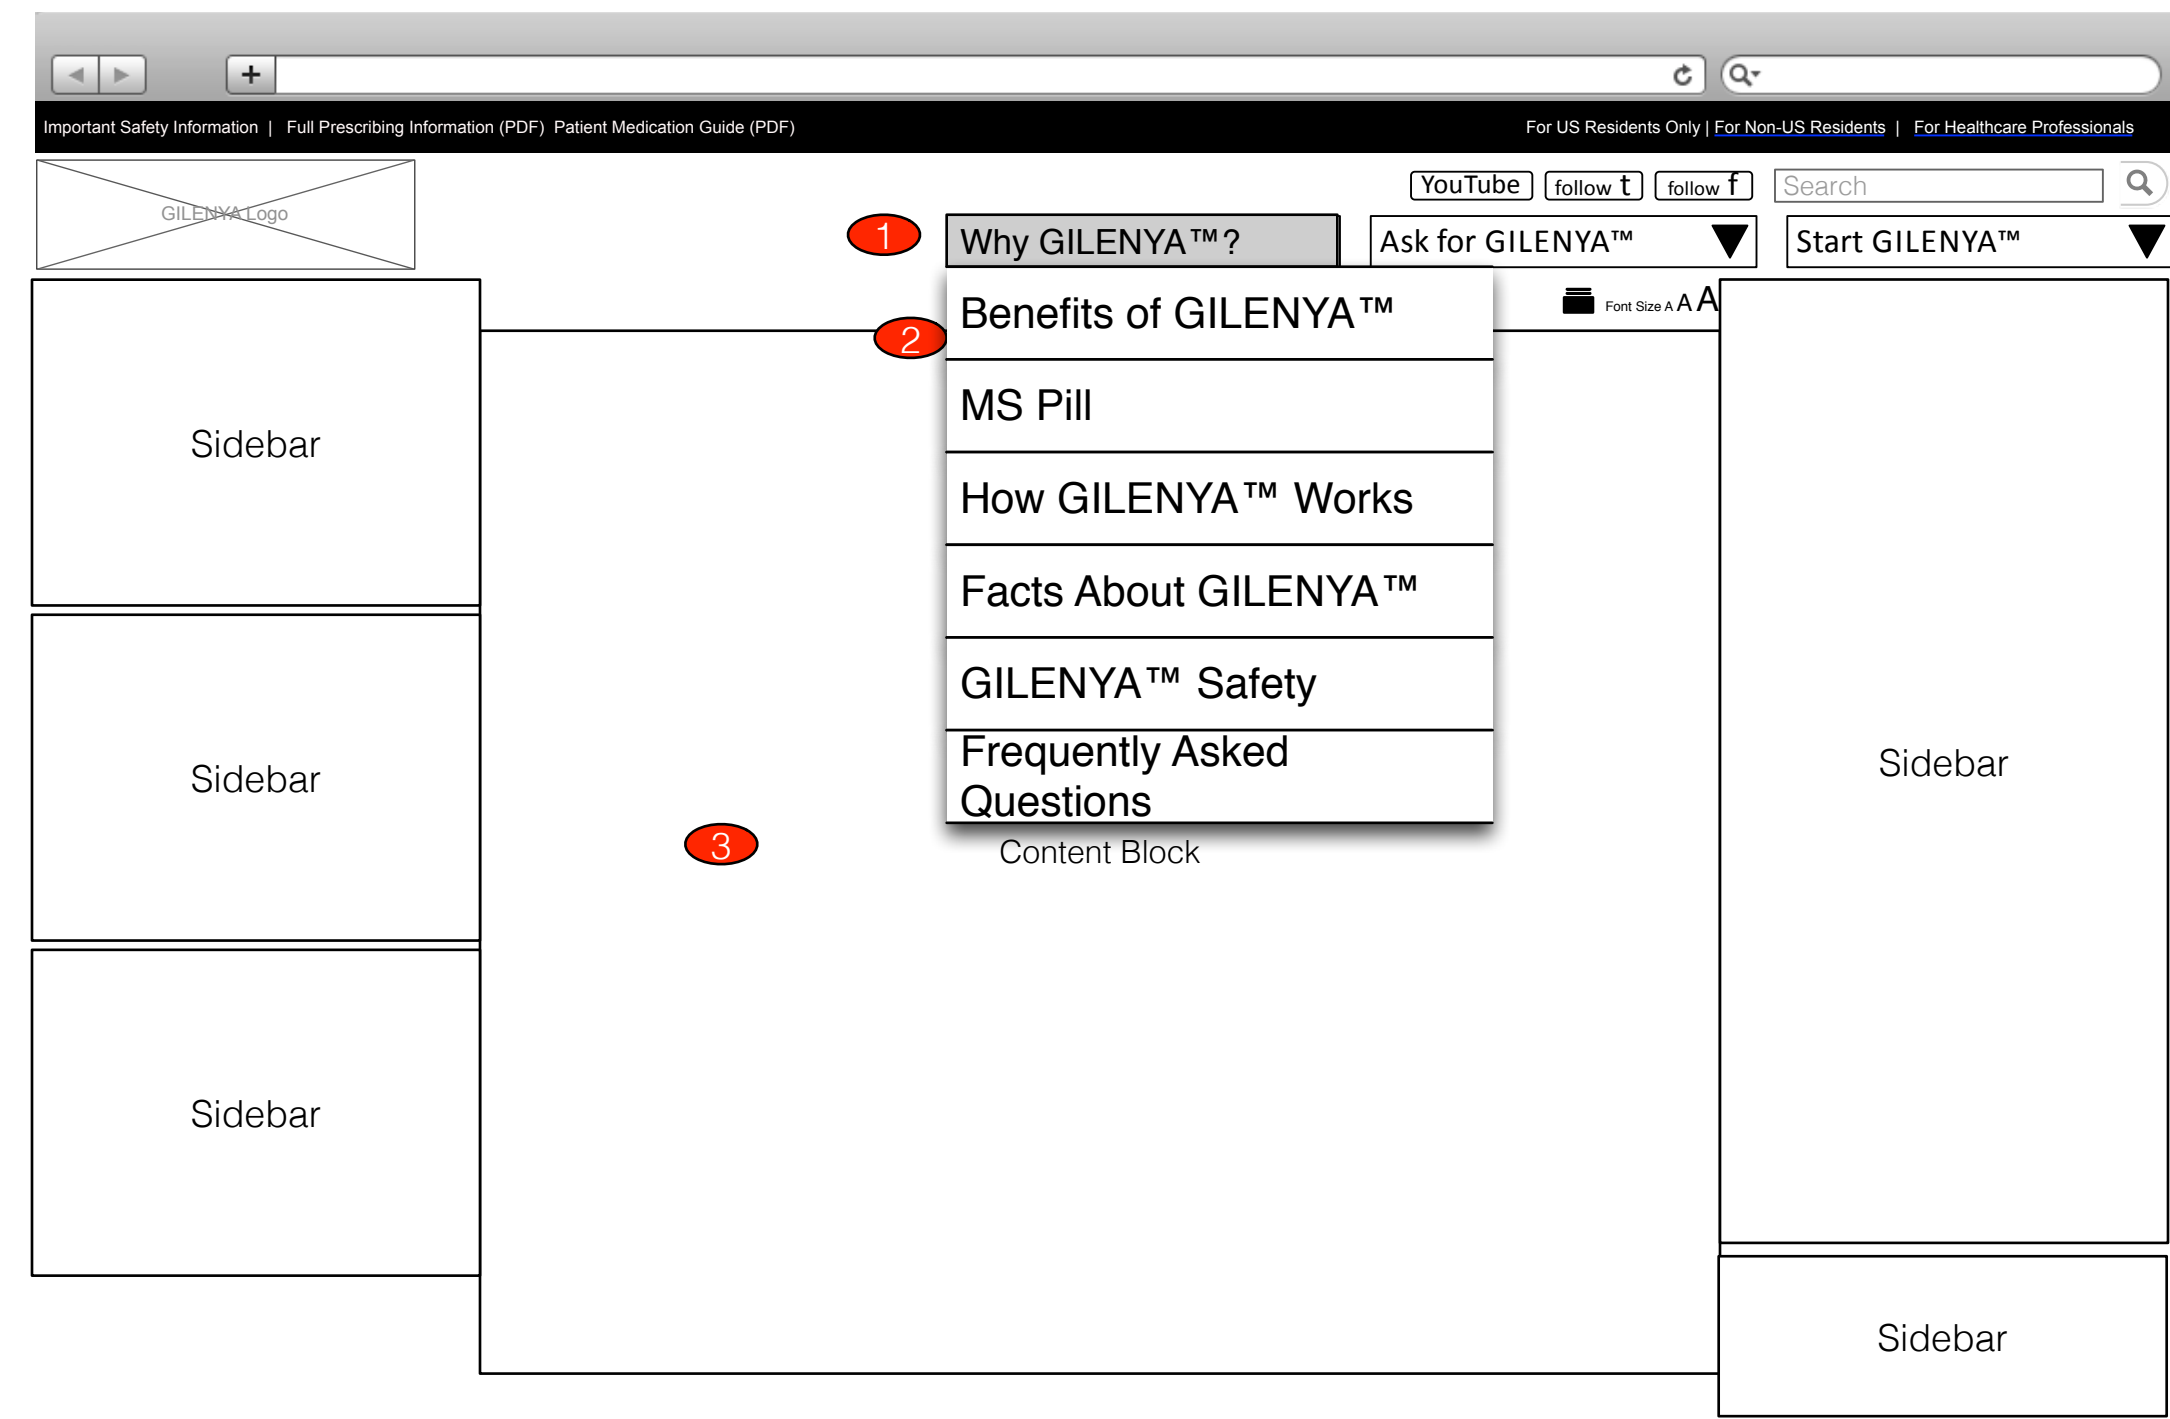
+

Important Safety Information | Full Prescribing Information (PDF) Patient Medication Guide (PDF)

For US Residents Only | For Non-US Residents | For Healthcare Professionals

GILENYA Logo

YouTube follow t follow f Search

1 Why GILENYA™?

Ask for GILENYA™

Start GILENYA™

Font Size A A A

2

Benefits of GILENYA™

MS Pill

How GILENYA™ Works

Facts About GILENYA™

GILENYA™ Safety

Frequently Asked Questions

Sidebar

Sidebar

Sidebar

3

Content Block

Sidebar

Sidebar